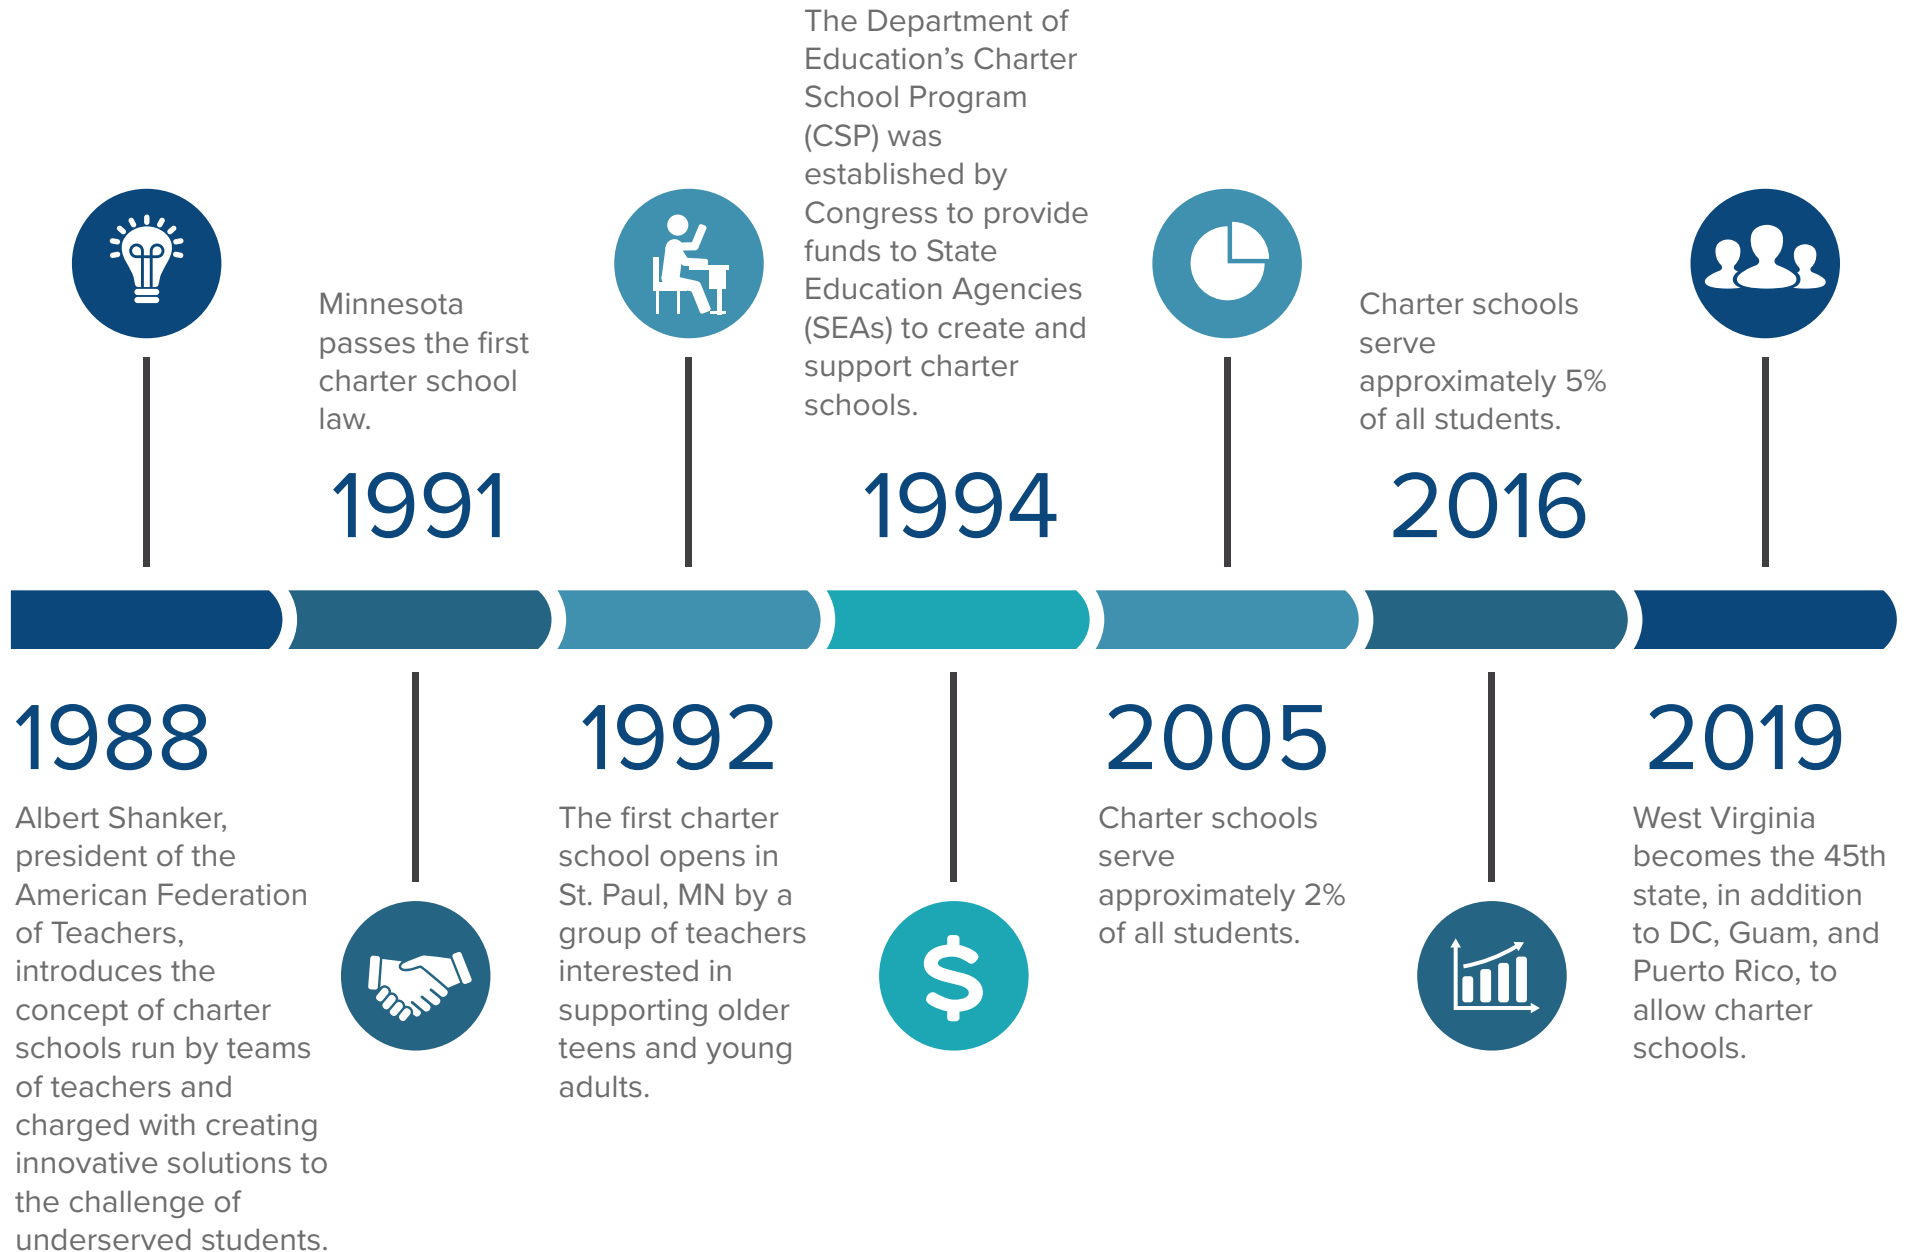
1988

Albert Shanker, president of the American Federation of Teachers, introduces the concept of charter schools run by teams of teachers and charged with creating innovative solutions to the challenge of underserved students.

Minnesota passes the first charter school law.

1991

1992

The first charter school opens in St. Paul, MN by a group of teachers interested in supporting older teens and young adults.

The Department of Education's Charter School Program (CSP) was established by Congress to provide funds to State Education Agencies (SEAs) to create and support charter schools.

1994

$

2005

Charter schools serve approximately 2% of all students.

Charter schools serve approximately 5% of all students.

2016

2019

West Virginia becomes the 45th state, in addition to DC, Guam, and Puerto Rico, to allow charter schools.